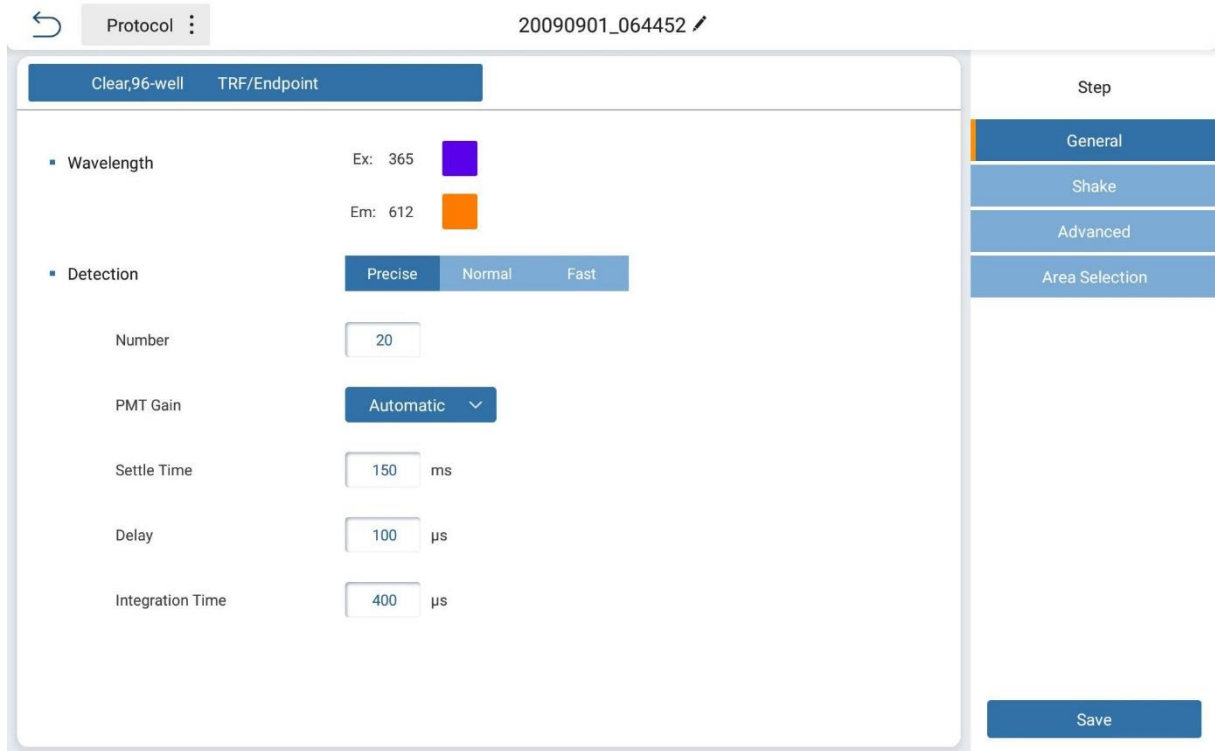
Protocol

20090901_064452

Clear,96-well TRF/Endpoint

Step

General

Shake

Advanced

Area Selection

Wavelength

Ex: 365

Em: 612

Detection

Precise Normal Fast

Number 20

PMT Gain Automatic

Settle Time 150 ms

Delay 100 μs

Integration Time 400 μs

Save